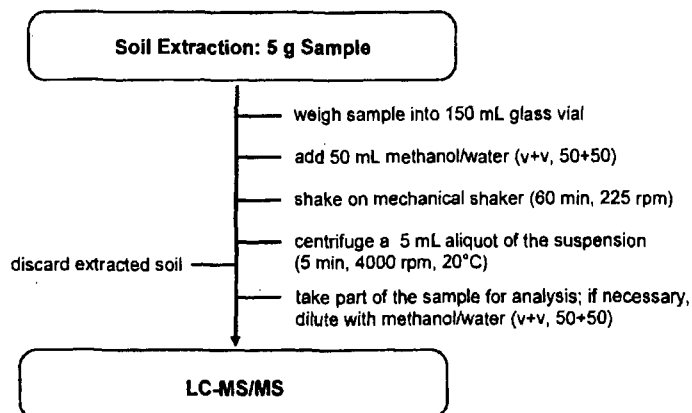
Soil Extraction: 5 g Sample

weigh sample into 150 mL glass vial

add 50 mL methanol/water (v+v, 50+50)

shake on mechanical shaker (60 min, 225 rpm)

centrifuge a 5 mL aliquot of the suspension (5 min, 4000 rpm, 20°C)

discard extracted soil

take part of the sample for analysis; if necessary, dilute with methanol/water (v+v, 50+50)

LC-MS/MS